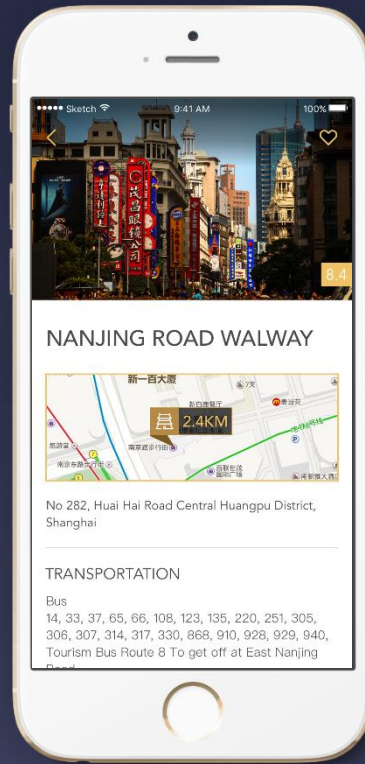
●●●●● Sketch 9:41 AM 100%

8.4

NANJING ROAD WALWAY

新一百大厦

2.4KM

南京路步行街

No 282, Huai Hai Road Central Huangpu District, Shanghai

TRANSPORTATION

Bus
14, 33, 37, 65, 66, 108, 123, 135, 220, 251, 305, 306, 307, 314, 317, 330, 868, 910, 928, 929, 940, Tourism Bus Route 8 To get off at East Nanjing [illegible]